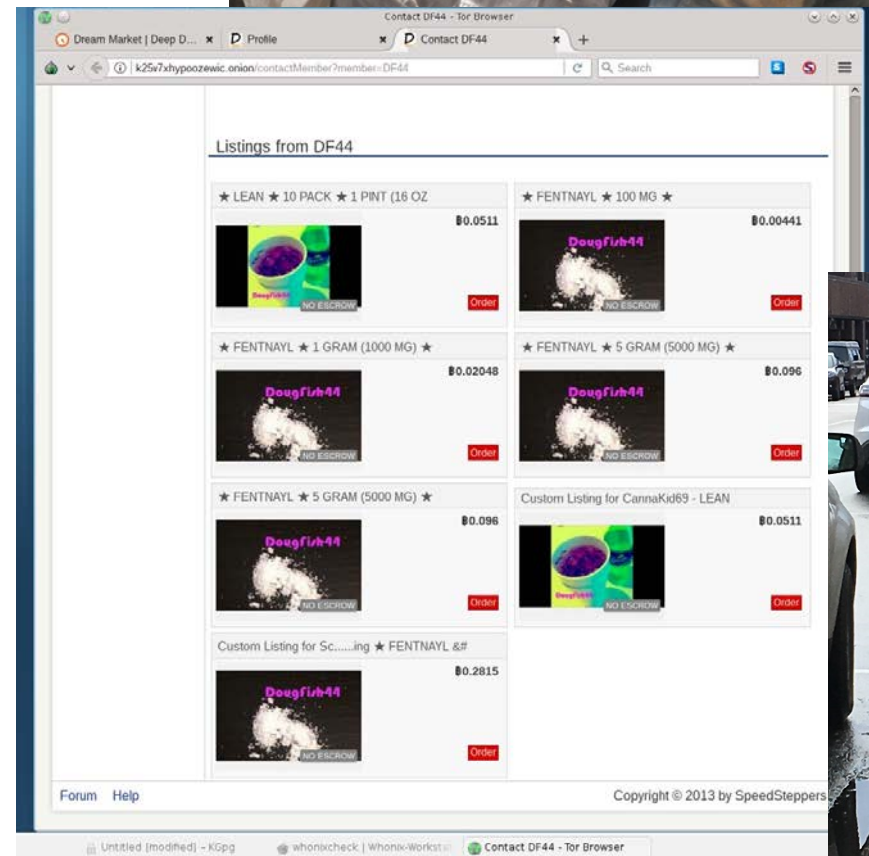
Contact DF44 - Tor Browser

Dream Market | Deep D... ×  Profile ×  Contact DF44 × +

k25v7xhypoozewic.onion/contactMember?member=DF44  Search

Listings from DF44

★ LEAN ★ 10 PACK ★ 1 PINT (16 OZ
Ƀ0.0511
DougFish44
NO ESCROW
Order

★ FENTNAYL ★ 100 MG ★
Ƀ0.00441
DougFish44
NO ESCROW
Order

★ FENTNAYL ★ 1 GRAM (1000 MG) ★
Ƀ0.02048
DougFish44
NO ESCROW
Order

★ FENTNAYL ★ 5 GRAM (5000 MG) ★
Ƀ0.096
DougFish44
NO ESCROW
Order

★ FENTNAYL ★ 5 GRAM (5000 MG) ★
Ƀ0.096
DougFish44
NO ESCROW
Order

Custom Listing for CannaKid69 - LEAN
Ƀ0.0511
NO ESCROW
Order

Custom Listing for Sc......ing ★ FENTNAYL &#
Ƀ0.2815
DougFish44
NO ESCROW
Order

Forum Help
Copyright © 2013 by SpeedSteppers

Untitled (modified) - KGpg  whonixcheck | Whonix-Workst  Contact DF44 - Tor Browser